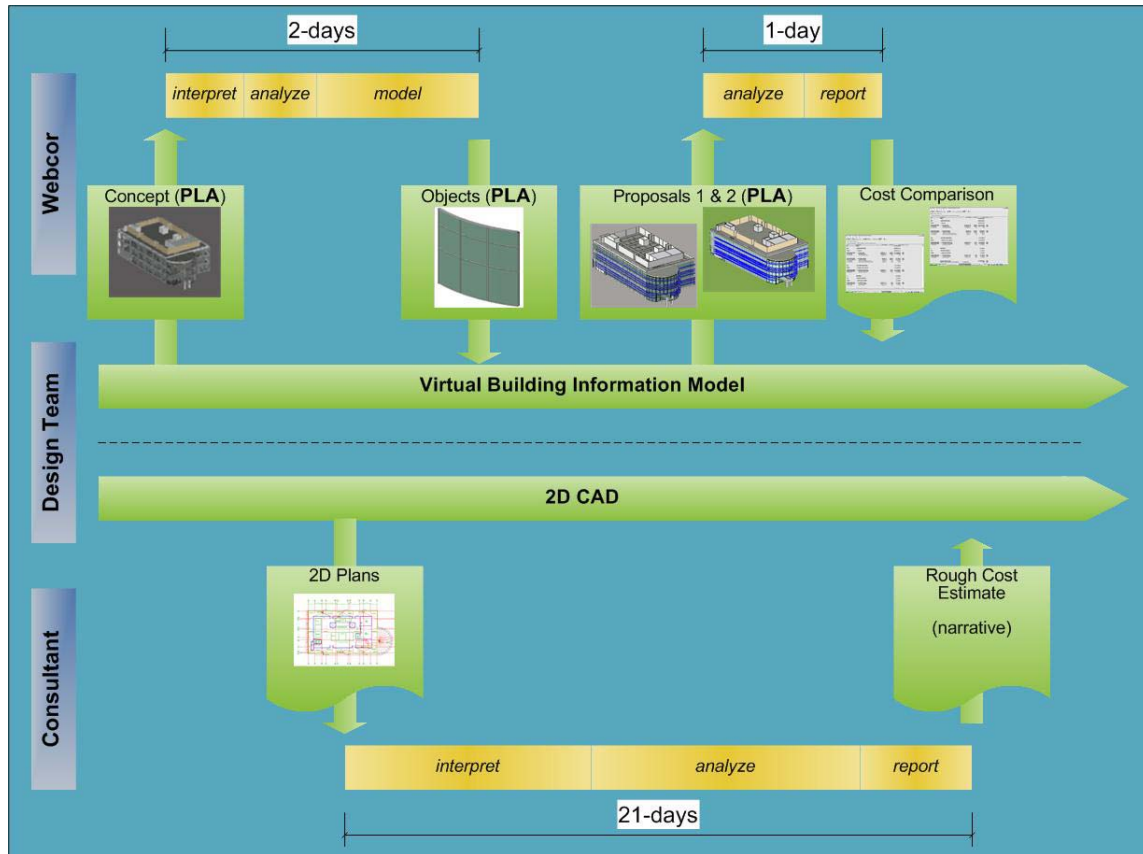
2-days

interpret analyze model

1-day

analyze report

Webcor

Concept (**PLA**)

Objects (**PLA**)

Proposals 1 & 2 (**PLA**)

Cost Comparison

Design Team

Virtual Building Information Model

2D CAD

Consultant

2D Plans

Rough Cost Estimate

(narrative)

interpret analyze report

21-days